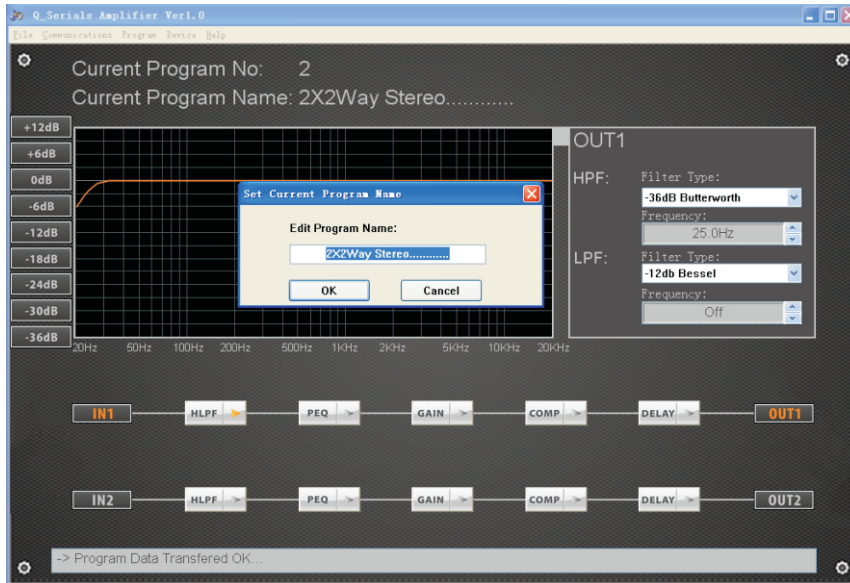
Q_Serials Amplifier Ver1.0

File Communications Program Device Help

Current Program No: 2

Current Program Name: 2X2Way Stereo............

+12dB
+6dB
0dB
-6dB
-12dB
-18dB
-24dB
-30dB
-36dB

20Hz 50Hz 100Hz 200Hz 500Hz 1KHz 2KHz 5KHz 10KHz 20KHz

OUT1

HPF: Filter Type:
-36dB Butterworth
Frequency:
25.0Hz

LPF: Filter Type:
-12db Bessel
Frequency:
Off

Set Current Program Name

Edit Program Name:

2X2Way Stereo............

OK Cancel

IN1 HLPF PEQ GAIN COMP DELAY OUT1

IN2 HLPF PEQ GAIN COMP DELAY OUT2

-> Program Data Transfered OK...